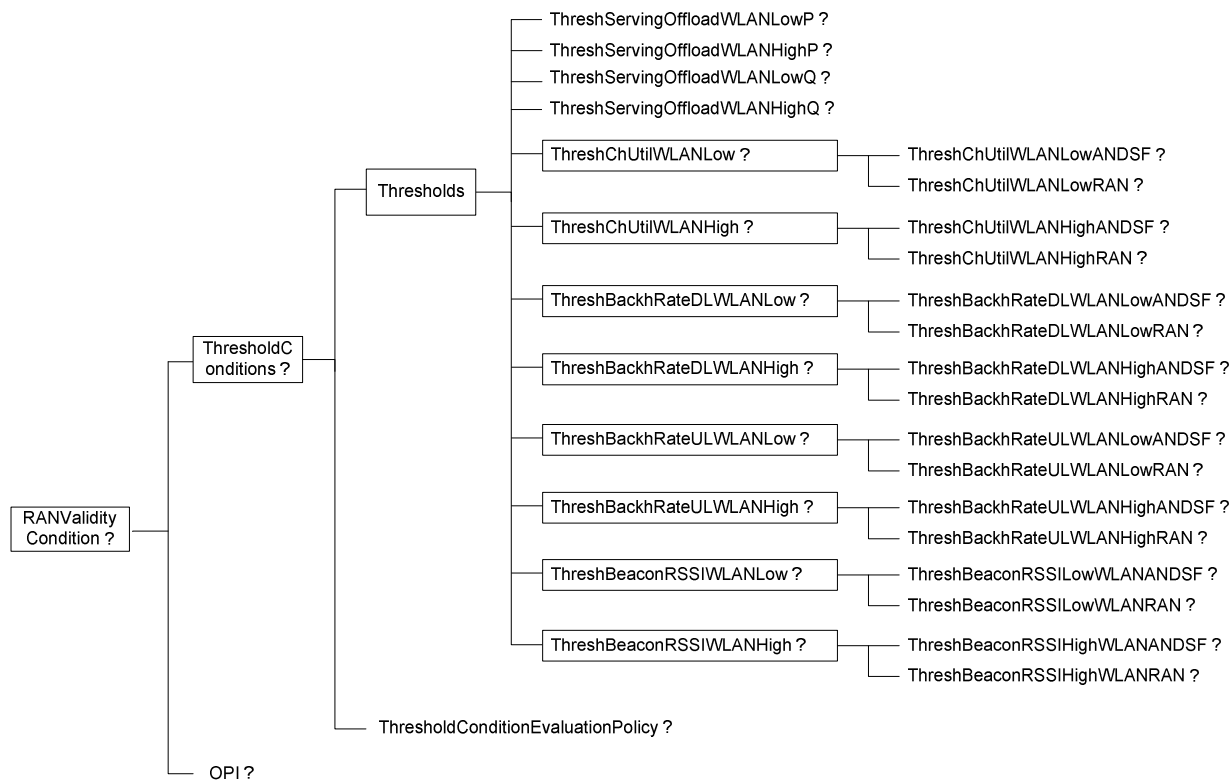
RANValidity Condition ?

ThresholdC onditions ?

Thresholds

ThreshServingOffloadWLANLowP ?
ThreshServingOffloadWLANHighP ?
ThreshServingOffloadWLANLowQ ?
ThreshServingOffloadWLANHighQ ?

ThreshChUtilWLANLow ?
ThreshChUtilWLANLowANDSF ?
ThreshChUtilWLANLowRAN ?

ThreshChUtilWLANHigh ?
ThreshChUtilWLANHighANDSF ?
ThreshChUtilWLANHighRAN ?

ThreshBackhRateDLWLANLow ?
ThreshBackhRateDLWLANLowANDSF ?
ThreshBackhRateDLWLANLowRAN ?

ThreshBackhRateDLWLANHigh ?
ThreshBackhRateDLWLANHighANDSF ?
ThreshBackhRateDLWLANHighRAN ?

ThreshBackhRateULWLANLow ?
ThreshBackhRateULWLANLowANDSF ?
ThreshBackhRateULWLANLowRAN ?

ThreshBackhRateULWLANHigh ?
ThreshBackhRateULWLANHighANDSF ?
ThreshBackhRateULWLANHighRAN ?

ThreshBeaconRSSIWLANLow ?
ThreshBeaconRSSILowWLANANDSF ?
ThreshBeaconRSSILowWLANRAN ?

ThreshBeaconRSSIWLANHigh ?
ThreshBeaconRSSIHighWLANANDSF ?
ThreshBeaconRSSIHighWLANRAN ?

ThresholdConditionEvaluationPolicy ?

OPI ?